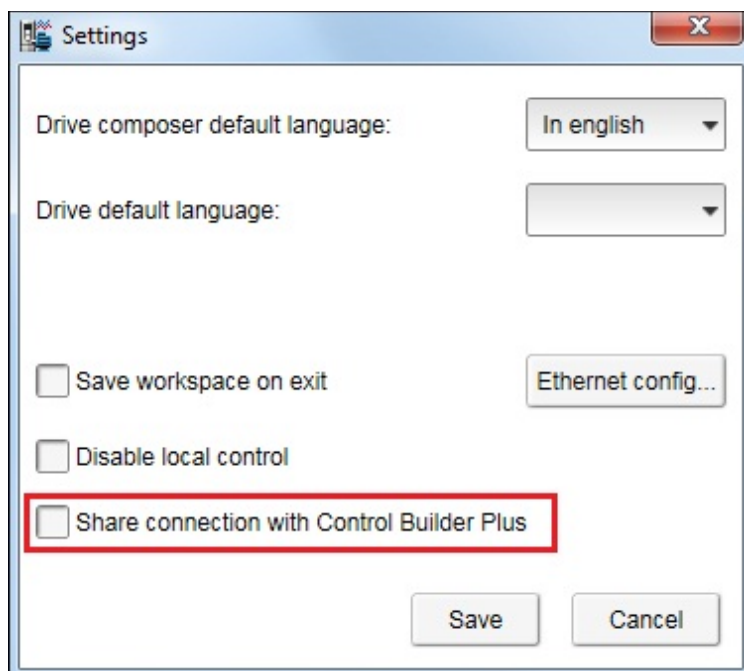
Settings

Drive composer default language: In english

Drive default language:

Save workspace on exit

Ethernet config...

Disable local control

Share connection with Control Builder Plus

Save

Cancel